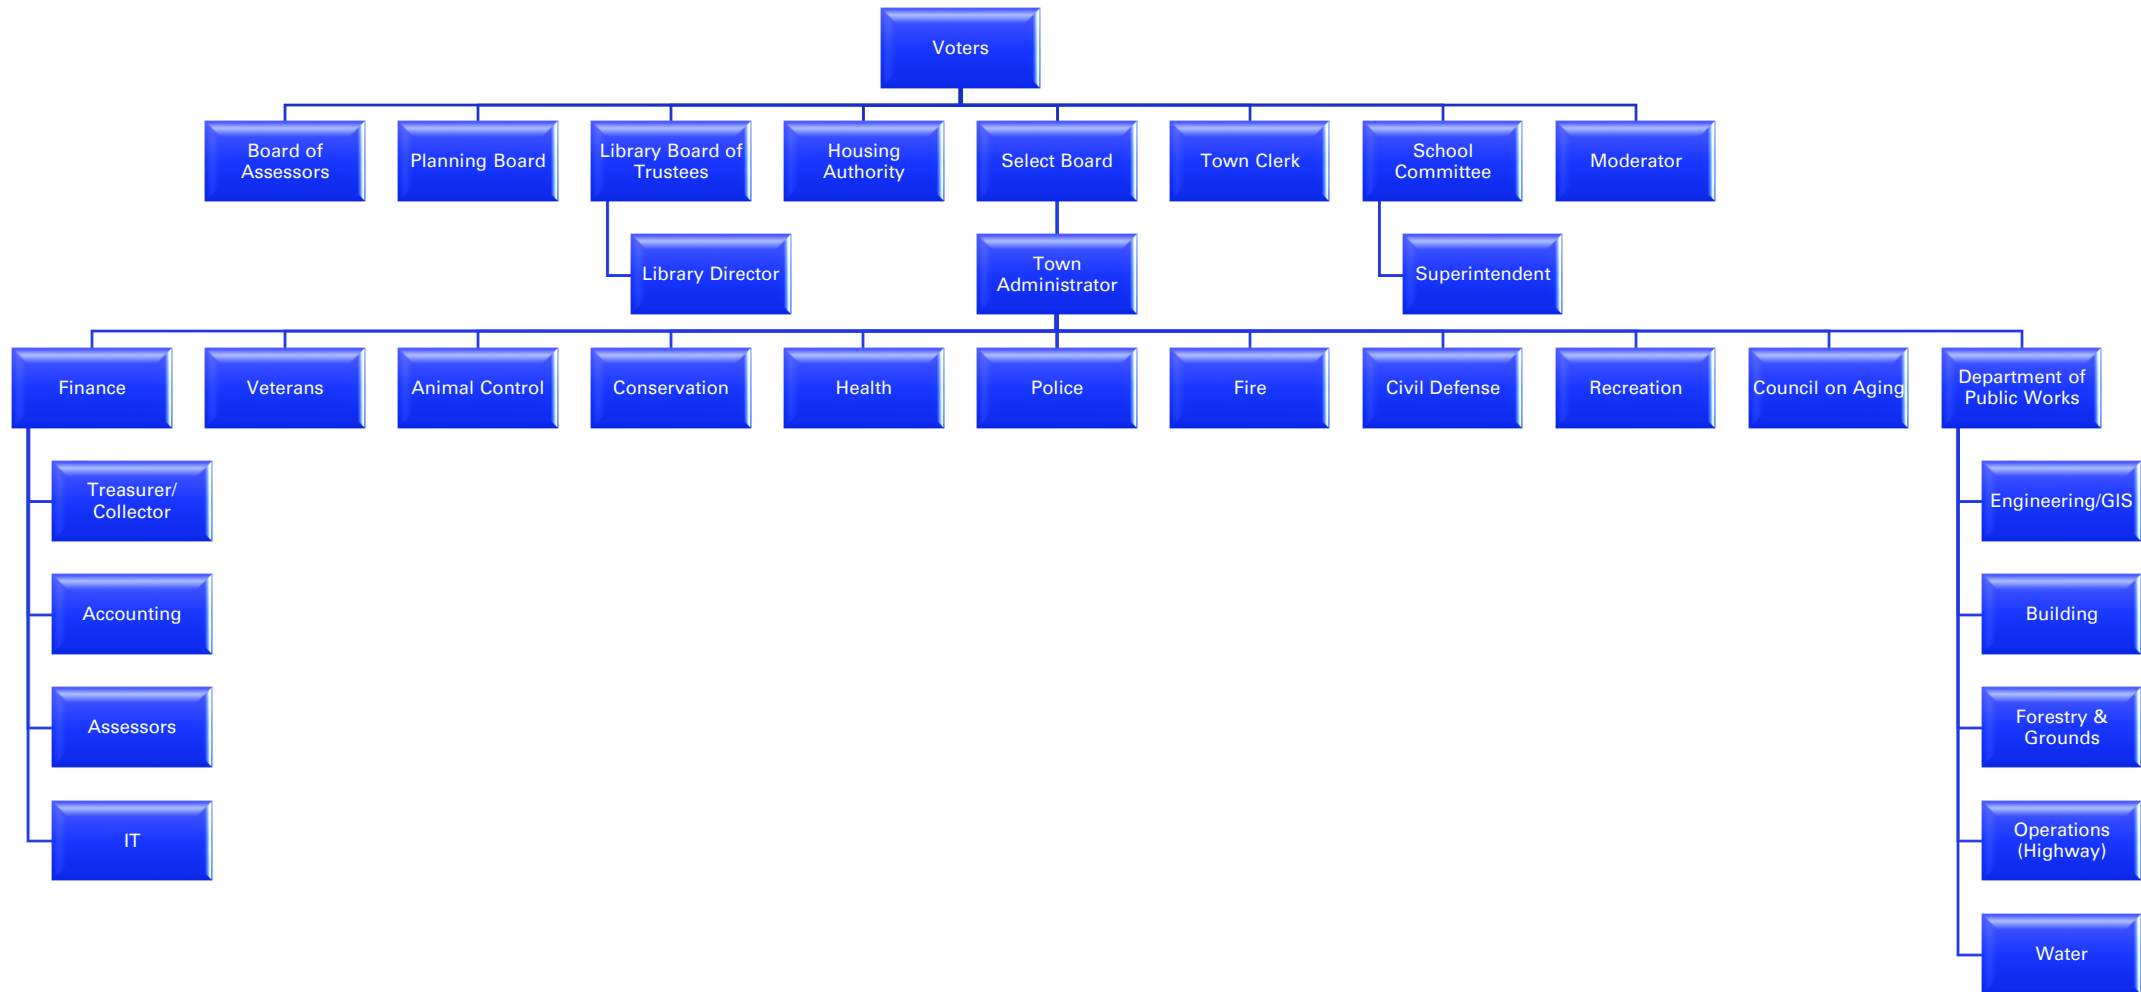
Voters

Board of Assessors

Planning Board

Library Board of Trustees

Housing Authority

Select Board

Town Clerk

School Committee

Moderator

Library Director

Town Administrator

Superintendent

Finance

Veterans

Animal Control

Conservation

Health

Police

Fire

Civil Defense

Recreation

Council on Aging

Department of Public Works

Treasurer/ Collector

Accounting

Assessors

IT

Engineering/GIS

Building

Forestry & Grounds

Operations (Highway)

Water